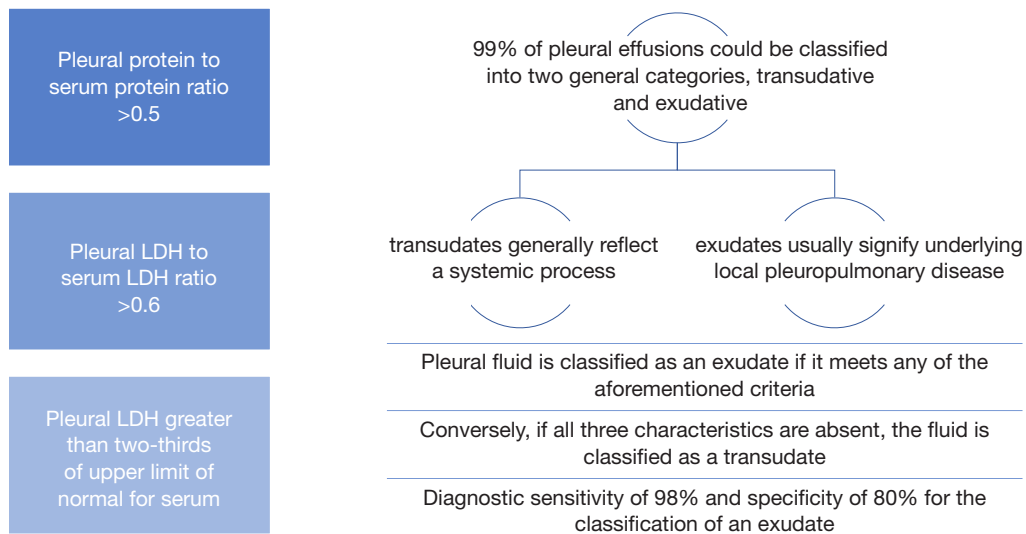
Pleural protein to serum protein ratio >0.5

Pleural LDH to serum LDH ratio >0.6

Pleural LDH greater than two-thirds of upper limit of normal for serum

99% of pleural effusions could be classified into two general categories, transudative and exudative

transudates generally reflect a systemic process

exudates usually signify underlying local pleuropulmonary disease

Pleural fluid is classified as an exudate if it meets any of the aforementioned criteria

Conversely, if all three characteristics are absent, the fluid is classified as a transudate

Diagnostic sensitivity of 98% and specificity of 80% for the classification of an exudate